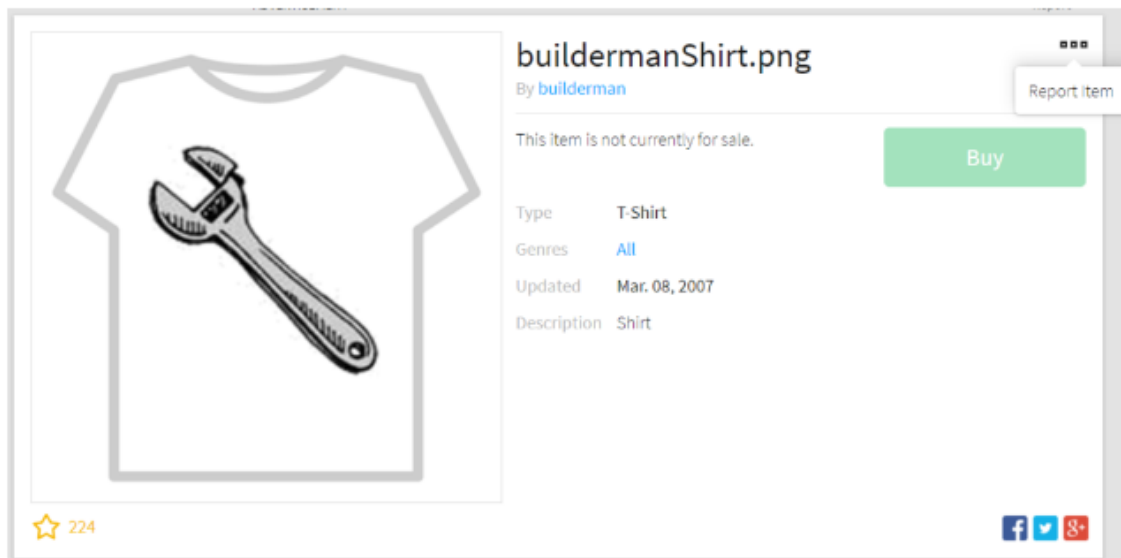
buildermanShirt.png

By builderman

Report Item

This item is not currently for sale.

Buy

| | |
|---|---|
| Type | T-Shirt |
| Genres | All |
| Updated | Mar. 08, 2007 |
| Description | Shirt |

224